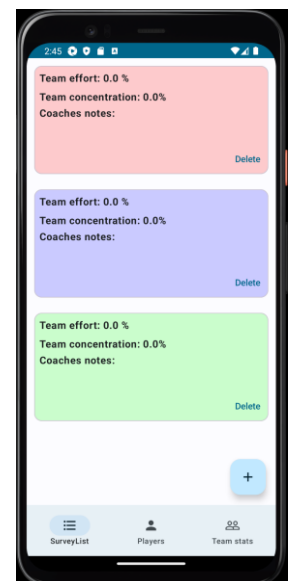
2:45

Team effort: 0.0 %
Team concentration: 0.0%
Coaches notes:
Delete

Team effort: 0.0 %
Team concentration: 0.0%
Coaches notes:
Delete

Team effort: 0.0 %
Team concentration: 0.0%
Coaches notes:
Delete

+

SurveyList
Players
Team stats